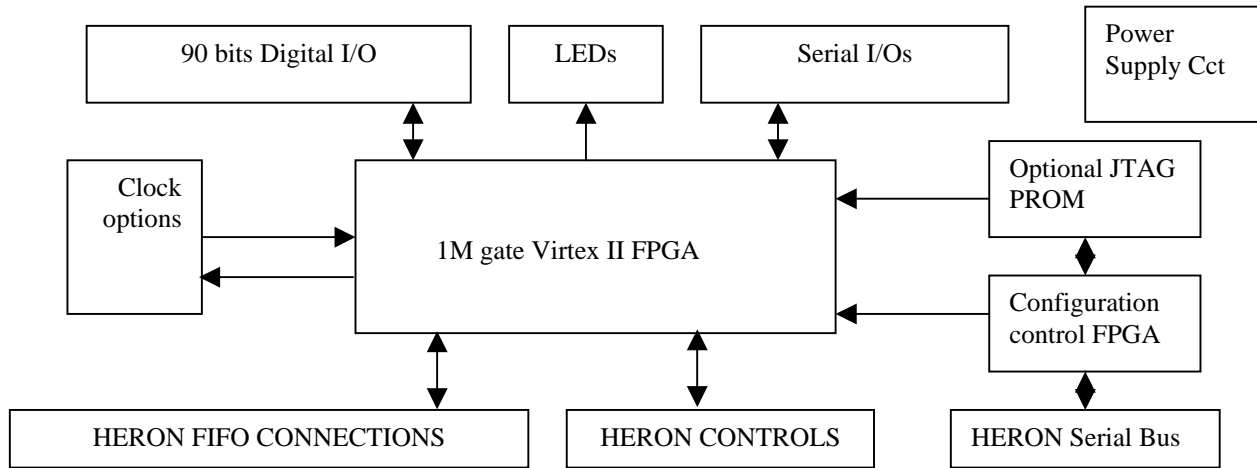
90 bits Digital I/O

LEDs

Serial I/Os

Power Supply Cct

Clock options

1M gate Virtex II FPGA

Optional JTAG PROM

Configuration control FPGA

HERON FIFO CONNECTIONS

HERON CONTROLS

HERON Serial Bus